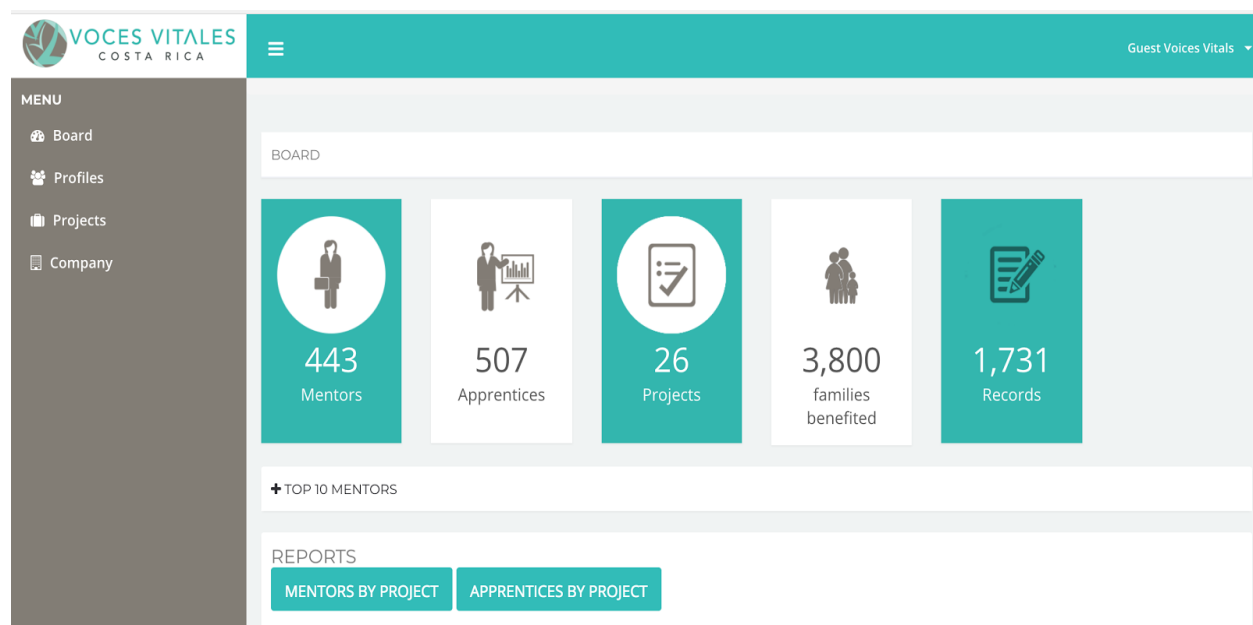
VOCES VITALES
COSTA RICA

Guest Voices Vitals

MENU
Board
Profiles
Projects
Company

BOARD

443
Mentors

507
Apprentices

26
Projects

3,800
families benefited

1,731
Records

+ TOP 10 MENTORS

REPORTS
MENTORS BY PROJECT
APPRENTICES BY PROJECT